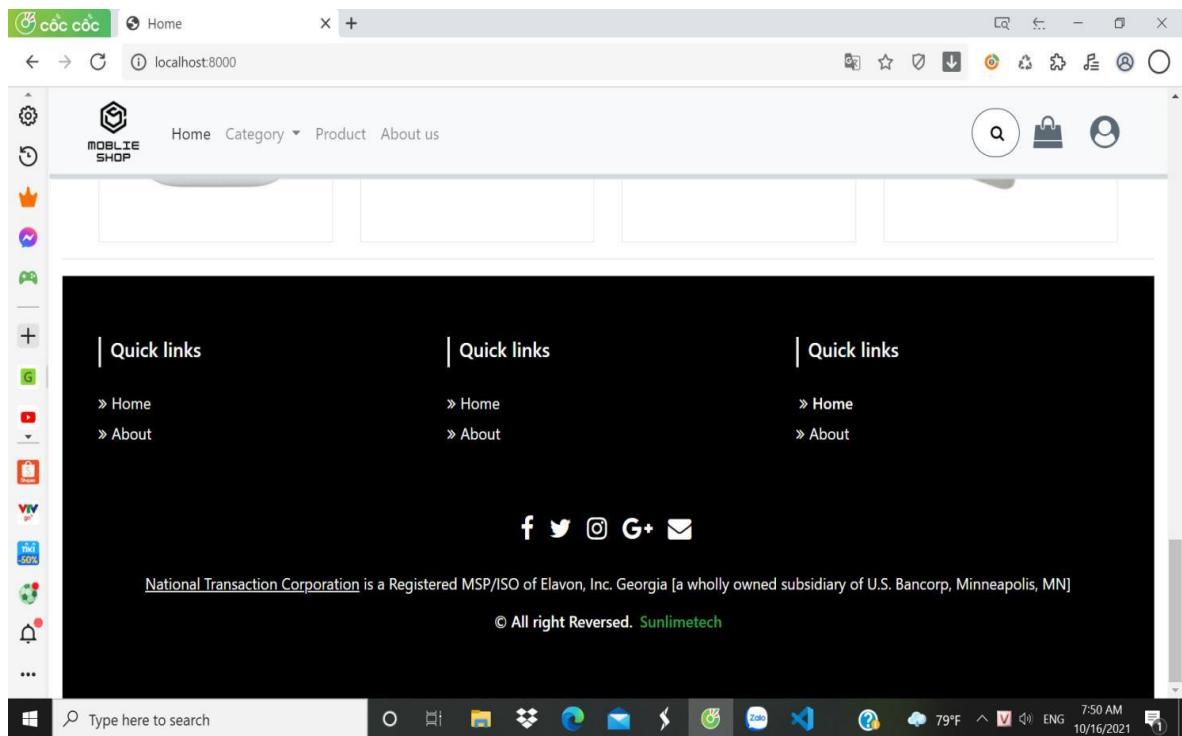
cốc cốc
Home
localhost:8000

MOBLIE SHOP
Home Category Product About us

Quick links
» Home
» About

Quick links
» Home
» About

Quick links
» Home
» About

National Transaction Corporation is a Registered MSP/ISO of Elavon, Inc. Georgia [a wholly owned subsidiary of U.S. Bancorp, Minneapolis, MN]

© All right Reversed. Sunlimetech

Type here to search
79°F ENG 7:50 AM 10/16/2021